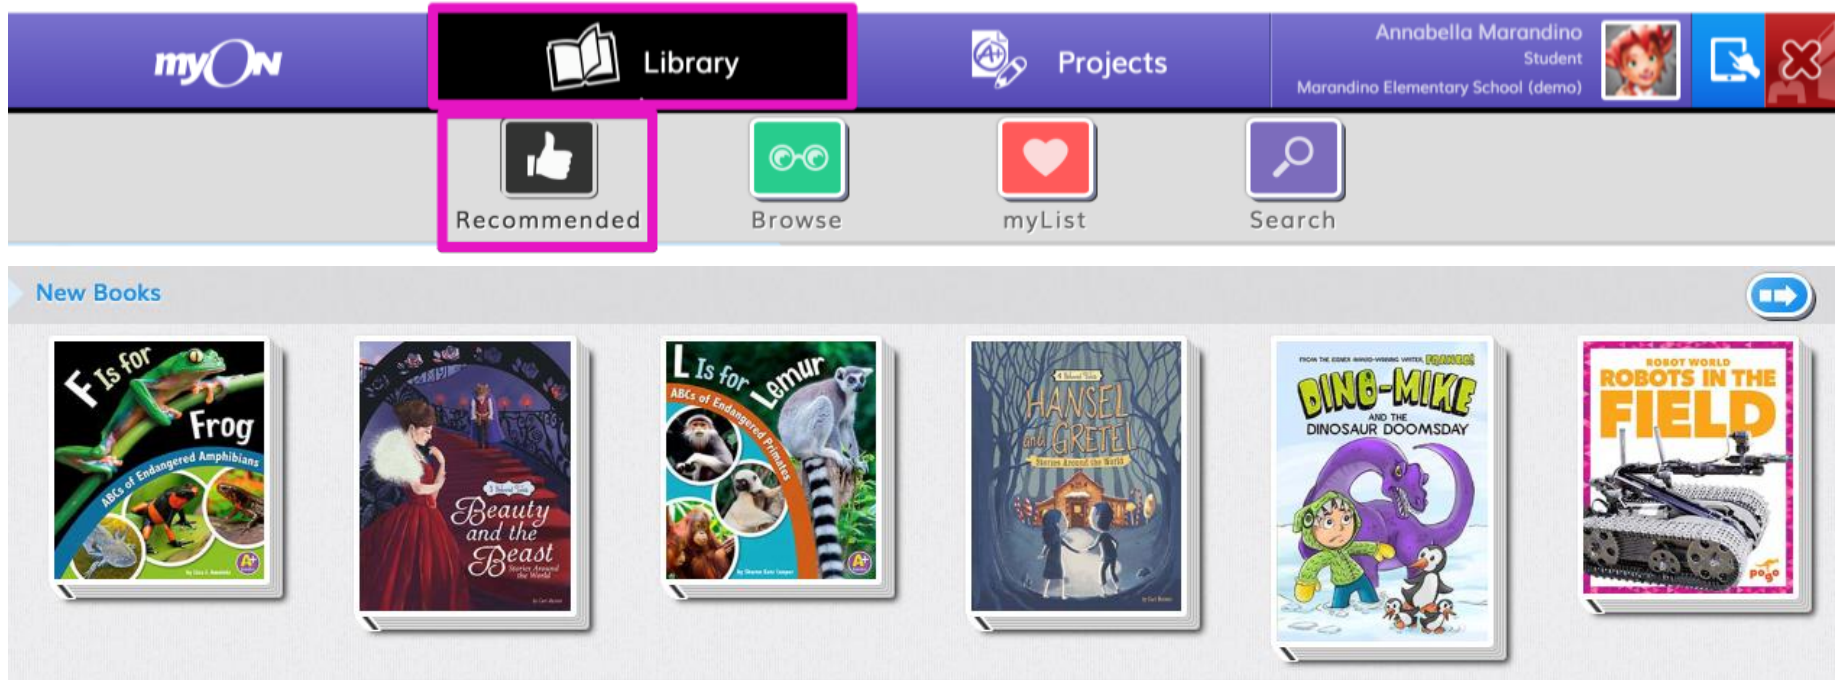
myON

Library

Projects

Annabella Marandino
Student
Marandino Elementary School (demo)

Recommended

Browse

myList

Search

New Books

F Is for Frog
ABCs of Endangered Amphibians

A Tale of Two
Beauty and the Beast
Stories Around the World

L Is for Lemur
ABCs of Endangered Primates

Hansel and Gretel
Stories Around the World

FROM THE EISNER AWARD-WINNING WRITER FRANCO!
DINO-MIKE
AND THE
DINOSAUR DOOMSDAY

ROBOT WORLD
ROBOTS IN THE FIELD
pogo